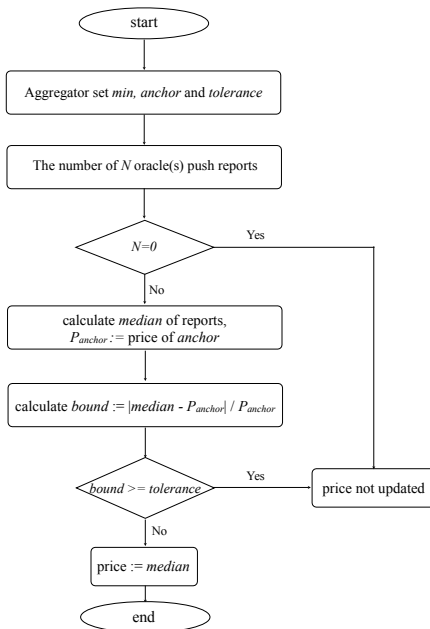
start

Aggregator set *min, anchor* and *tolerance*

The number of *N* oracle(s) push reports

$N=0$

Yes

No

calculate *median* of reports, $P_{anchor}$ := price of *anchor*

calculate *bound* := $|median - P_{anchor}| / P_{anchor}$

*bound* >= *tolerance*

Yes

price not updated

No

price := *median*

end